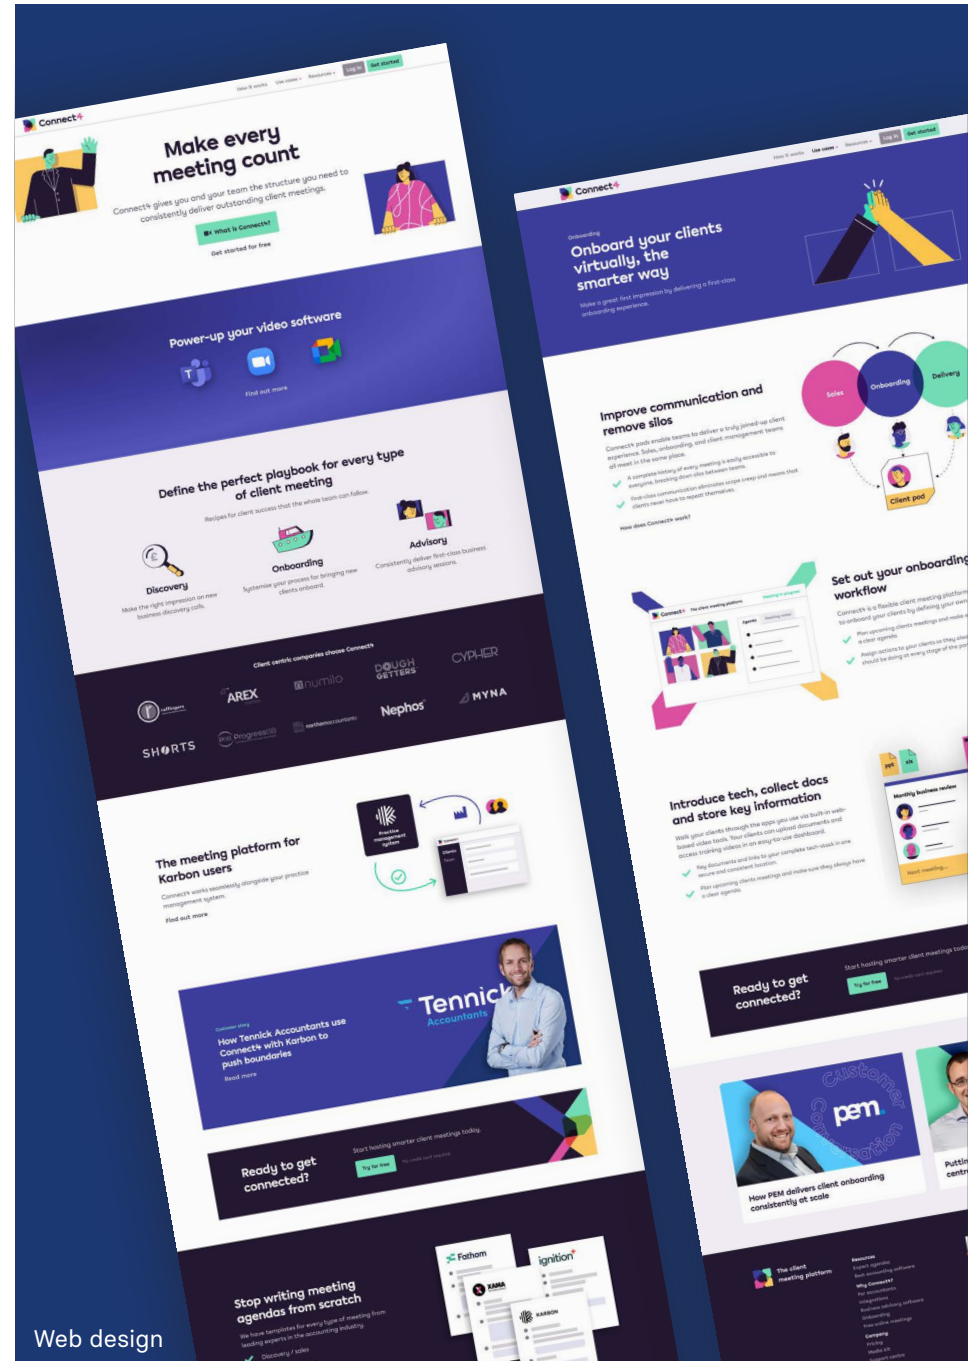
Connect4

How it works Use cases Resources Log in Get started

Make every meeting count

Connect4 gives you and your team the structure you need to consistently deliver outstanding client meetings.

What is Connect4?

Get started for free

Power-up your video software

Find out more

Define the perfect playbook for every type of client meeting

Recipes for client success that the whole team can follow.

Discovery

Make the right impression on new business discovery calls.

Onboarding

Systemise your process for bringing new clients onboard.

Advisory

Consistently deliver first-class business advisory sessions.

Client centric companies choose Connect4

AREX numilo DOUGH GETTERS CYPHER Nephos MYNA SHORTS Progress

The meeting platform for Karbon users

Connect4 works seamlessly alongside your practice management system.

Find out more

Practice management system

How Tennick Accountants use Connect4 with Karbon to push boundaries

Read more

Tennick Accountants

Ready to get connected?

Start hosting smarter client meetings today.

Try for free

Stop writing meeting agendas from scratch

We have templates for every type of meeting from leading experts in the accounting industry.

Discovery / sales

Fathom ignition XAMA KARBON

Connect4

How it works Use cases Resources Log in Get started

Onboarding

Onboard your clients virtually, the smarter way

Make a great first impression by delivering a first-class onboarding experience.

Improve communication and remove silos

Connect4 pods enable teams to deliver a truly joined-up client experience. Sales, onboarding, and client management teams all meet in the same place.

How does Connect4 work?

Sales Onboarding Delivery Client pod

Set out your onboarding workflow

Introduce tech, collect docs and store key information

Monthly business review

Next meeting

Ready to get connected?

Start hosting smarter client meetings today

Try for free

Customer conversation

pem

How PEM delivers client onboarding consistently at scale

Puttin centr

The client meeting platform

Resources

Web design